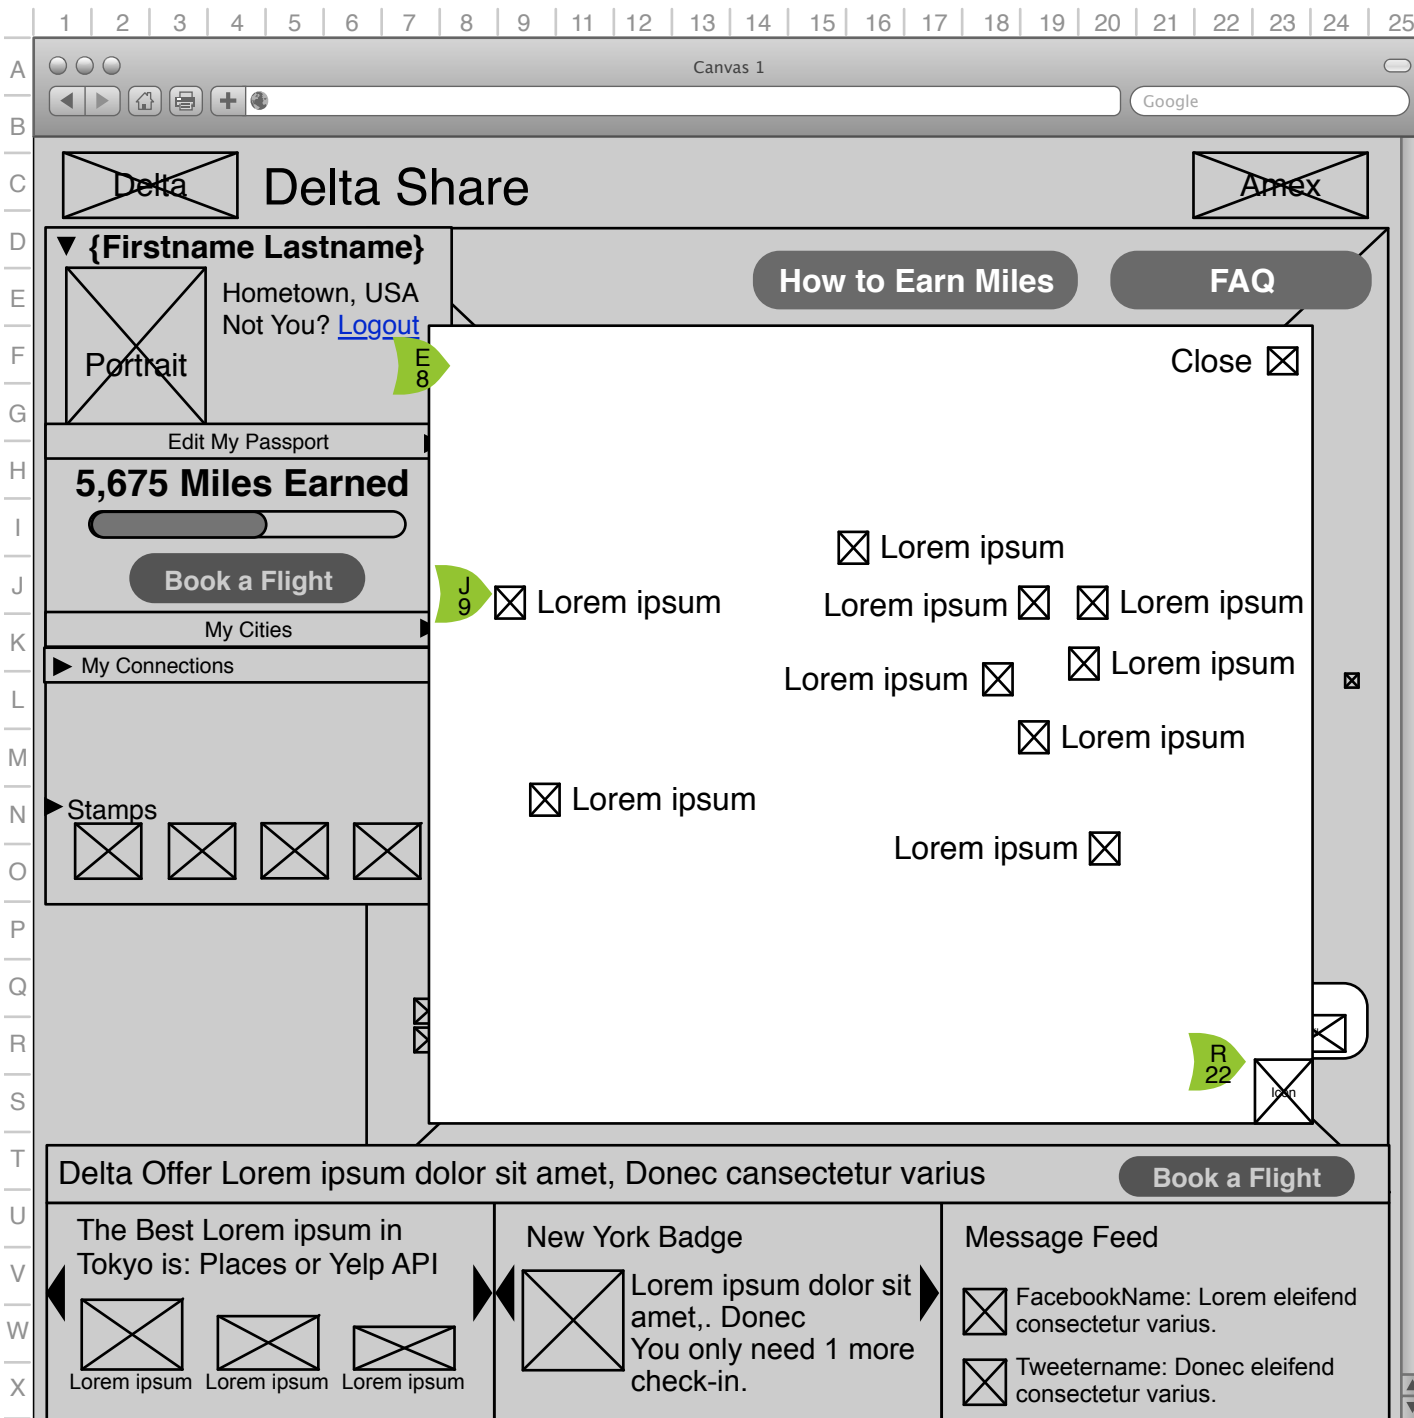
1 2 3 4 5 6 7 8 9 11 12 13 14 15 16 17 18 19 20 21 22 23 24 25

A B C D E F G H I J K L M N O P Q R S T U V W X

Canvas 1

Google

Delta

Delta Share

Amex

▼ {Firstname Lastname}

Portrait

Hometown, USA
Not You? Logout

E 8

How to Earn Miles

FAQ

Close

Edit My Passport

5,675 Miles Earned

Book a Flight

My Cities

▶ My Connections

Stamps

J 9

Lorem ipsum

Lorem ipsum

Lorem ipsum

Lorem ipsum

Lorem ipsum

Lorem ipsum

Lorem ipsum

Lorem ipsum

Lorem ipsum

R 22

Icon

Delta Offer Lorem ipsum dolor sit amet, Donec cansectetur varius

Book a Flight

The Best Lorem ipsum in Tokyo is: Places or Yelp API

Lorem ipsum Lorem ipsum Lorem ipsum

New York Badge

Lorem ipsum dolor sit amet,. Donec
You only need 1 more check-in.

Message Feed

FacebookName: Lorem eleifend consectetur varius.

Tweetername: Donec eleifend consectetur varius.